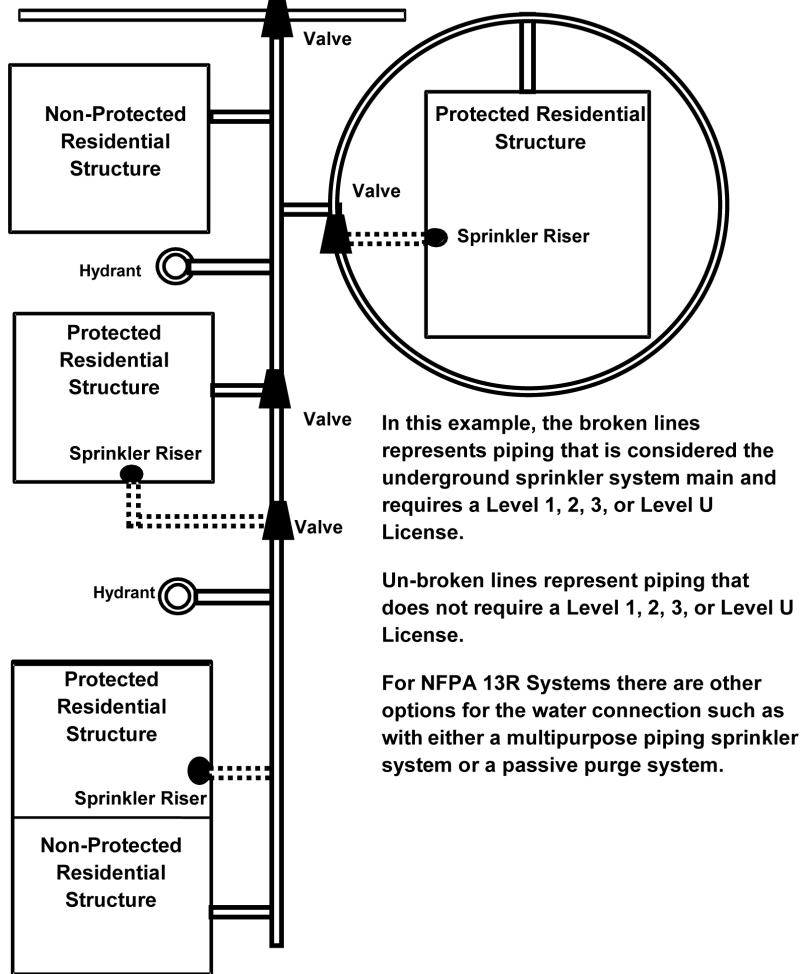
Valve

Non-Protected Residential Structure

Protected Residential Structure

Valve

Sprinkler Riser

Hydrant

Protected Residential Structure

Sprinkler Riser

Valve

Valve

In this example, the broken lines represents piping that is considered the underground sprinkler system main and requires a Level 1, 2, 3, or Level U License.

Hydrant

Un-broken lines represent piping that does not require a Level 1, 2, 3, or Level U License.

Protected Residential Structure

Sprinkler Riser

For NFPA 13R Systems there are other options for the water connection such as with either a multipurpose piping sprinkler system or a passive purge system.

Non-Protected Residential Structure